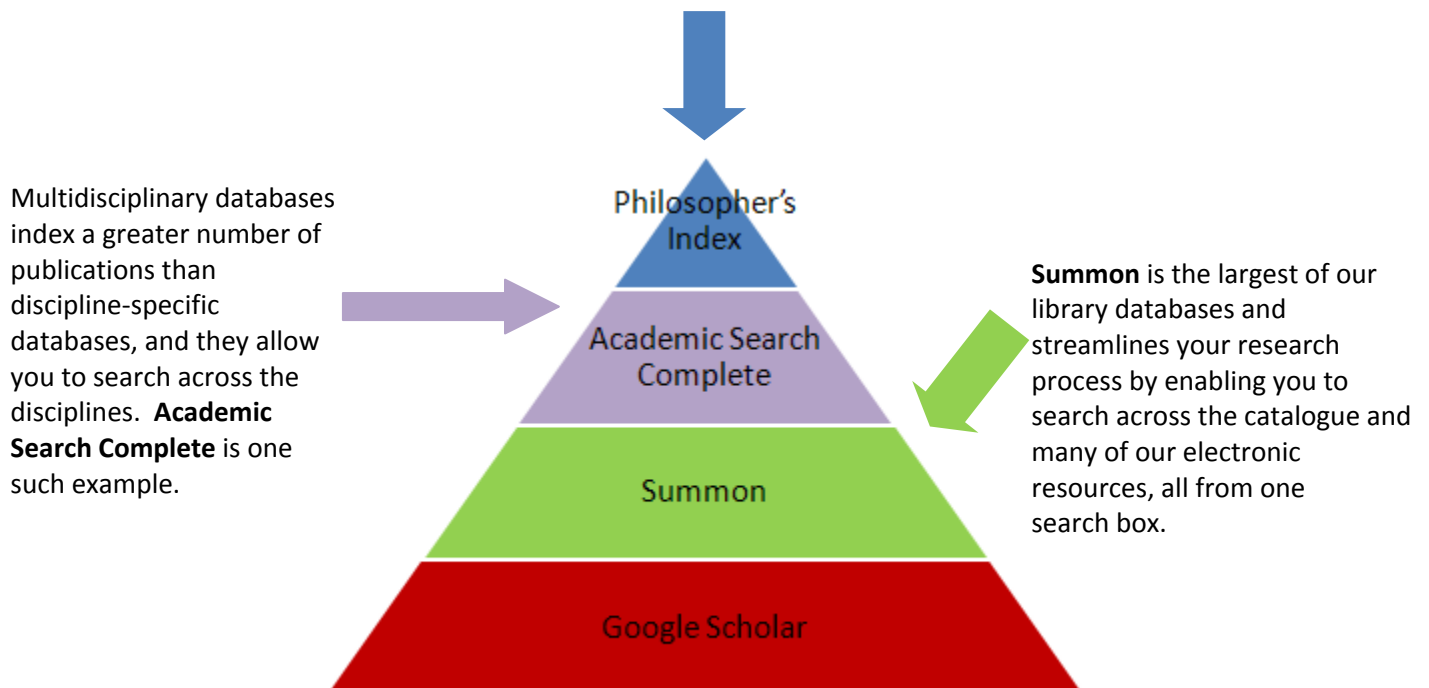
Multidisciplinary databases index a greater number of publications than discipline-specific databases, and they allow you to search across the disciplines. **Academic Search Complete** is one such example.

Philosopher's Index

Academic Search Complete

Summon

Google Scholar

**Summon** is the largest of our library databases and streamlines your research process by enabling you to search across the catalogue and many of our electronic resources, all from one search box.